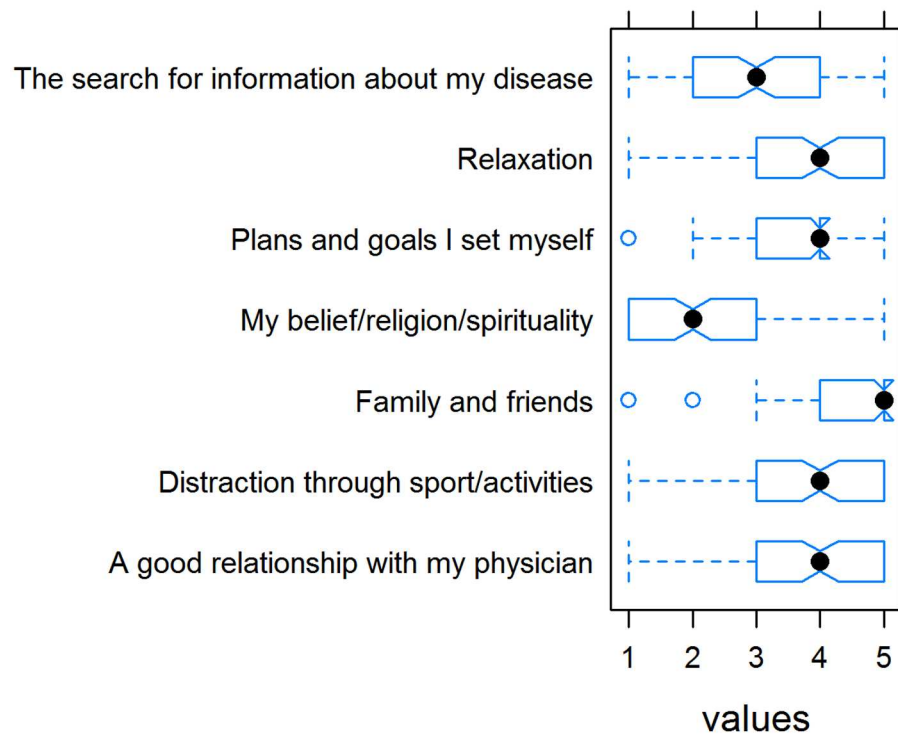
The search for information about my disease

Relaxation

Plans and goals I set myself

My belief/religion/spirituality

Family and friends

Distraction through sport/activities

A good relationship with my physician

1 2 3 4 5

values